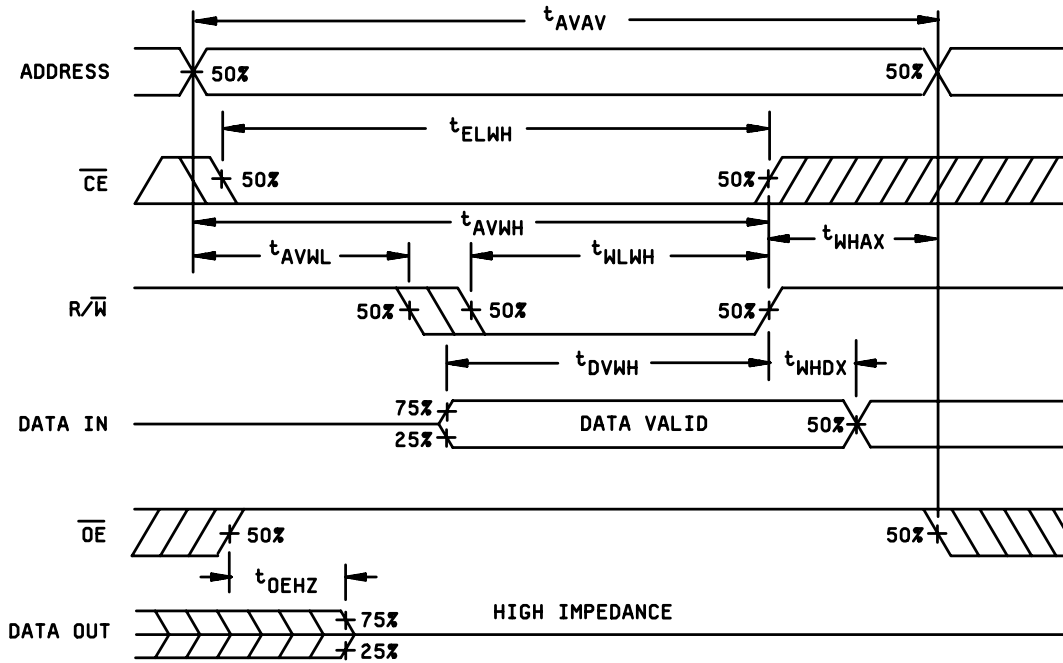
$t_{AVAV}$

ADDRESS

50%

50%

$t_{ELWH}$

$\overline{CE}$

50%

50%

$t_{AVWH}$

$t_{AVWL}$

$t_{WLWH}$

$t_{WHAX}$

$R/\overline{W}$

50%

50%

50%

$t_{DVWH}$

$t_{WHDX}$

75%

DATA IN

DATA VALID

50%

25%

$\overline{OE}$

50%

50%

$t_{OEHZ}$

HIGH IMPEDANCE

75%

DATA OUT

25%